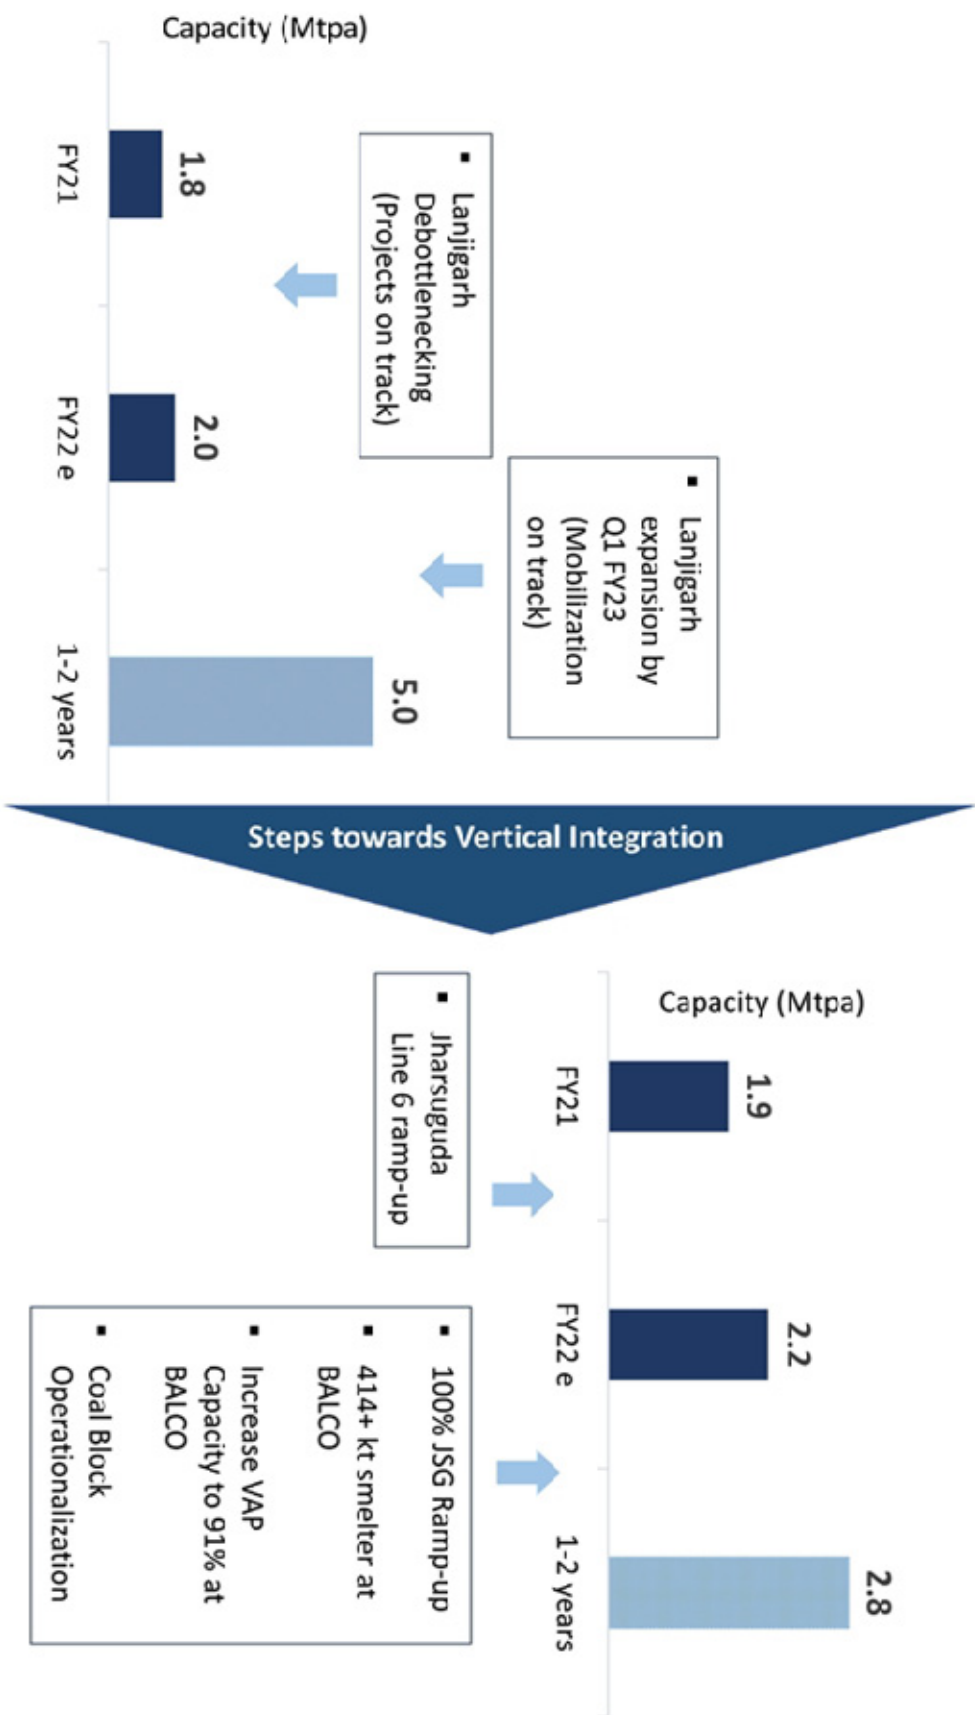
Capacity (Mtpa)

FY21
1.8

FY22 e
2.0

1-2 years
5.0

▪ Lanjigarh Debottlenecking (Projects on track)

▪ Lanjigarh expansion by Q1 FY23 (Mobilization on track)

Steps towards Vertical Integration

Capacity (Mtpa)

FY21
1.9

FY22 e
2.2

1-2 years
2.8

▪ Jharsuguda Line 6 ramp-up

▪ 100% JSG Ramp-up
▪ 414+ kt smelter at BALCO
▪ Increase VAP Capacity to 91% at BALCO
▪ Coal Block Operationalization